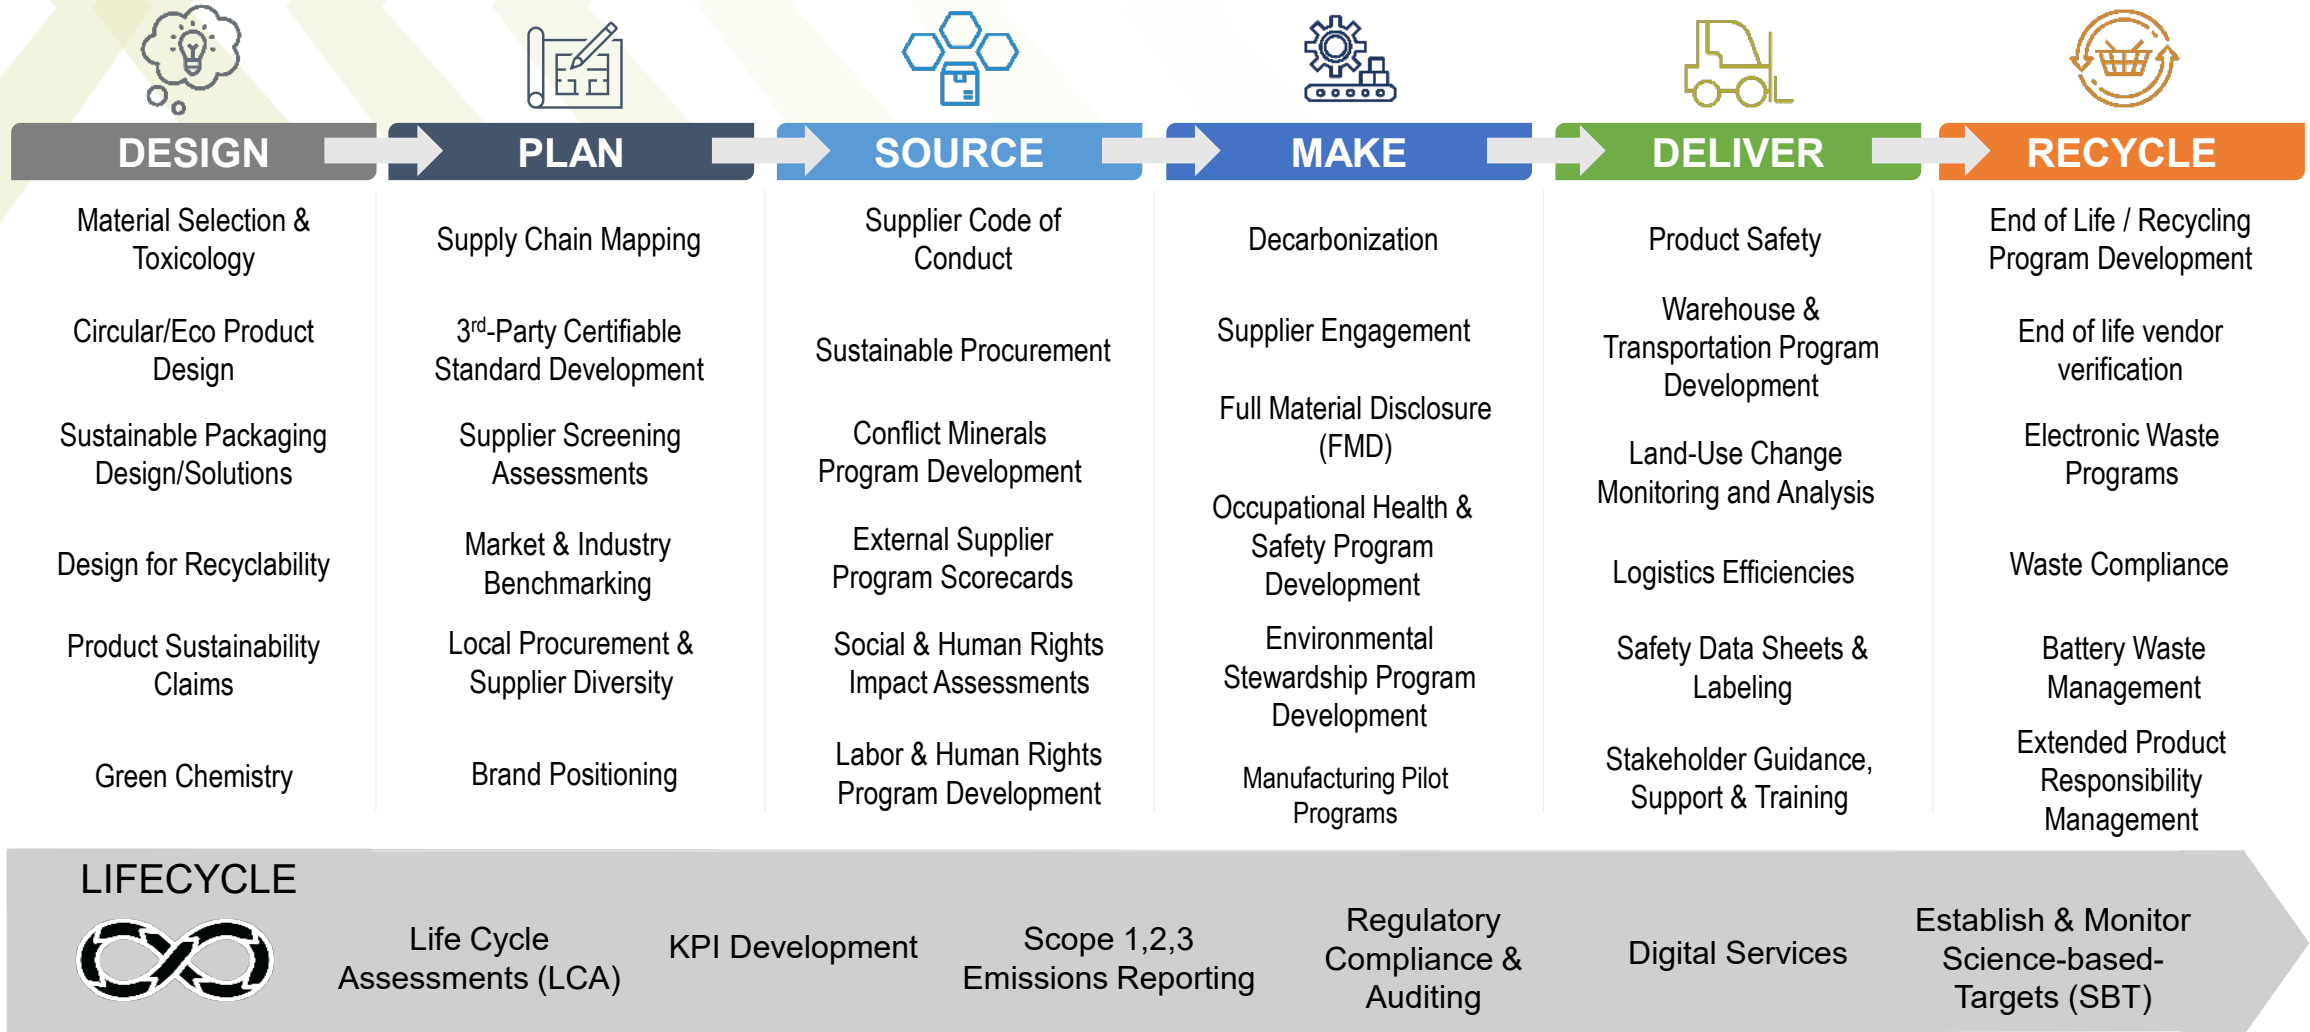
DESIGN

Material Selection & Toxicology

Circular/Eco Product Design

Sustainable Packaging Design/Solutions

Design for Recyclability

Product Sustainability Claims

Green Chemistry

PLAN

Supply Chain Mapping

3$^{rd}$-Party Certifiable Standard Development

Supplier Screening Assessments

Market & Industry Benchmarking

Local Procurement & Supplier Diversity

Brand Positioning

SOURCE

Supplier Code of Conduct

Sustainable Procurement

Conflict Minerals Program Development

External Supplier Program Scorecards

Social & Human Rights Impact Assessments

Labor & Human Rights Program Development

MAKE

Decarbonization

Supplier Engagement

Full Material Disclosure (FMD)

Occupational Health & Safety Program Development

Environmental Stewardship Program Development

Manufacturing Pilot Programs

DELIVER

Product Safety

Warehouse & Transportation Program Development

Land-Use Change Monitoring and Analysis

Logistics Efficiencies

Safety Data Sheets & Labeling

Stakeholder Guidance, Support & Training

RECYCLE

End of Life / Recycling Program Development

End of life vendor verification

Electronic Waste Programs

Waste Compliance

Battery Waste Management

Extended Product Responsibility Management

LIFECYCLE

Life Cycle Assessments (LCA)

KPI Development

Scope 1,2,3 Emissions Reporting

Regulatory Compliance & Auditing

Digital Services

Establish & Monitor Science-based-Targets (SBT)